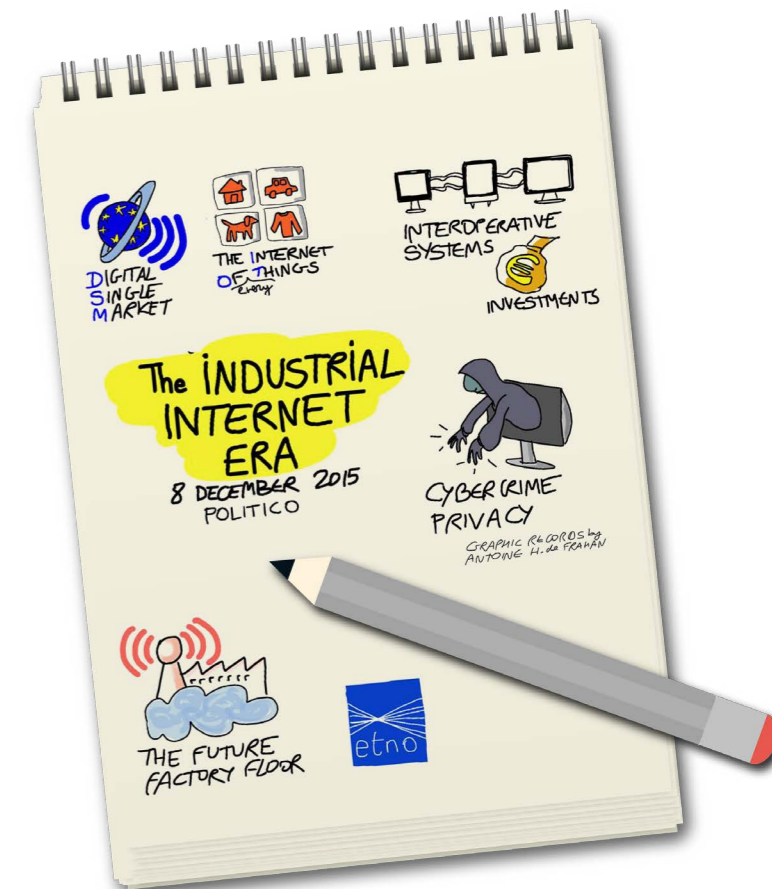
DIGITAL
SINGLE
MARKET

THE INTERNET
OF THINGS
Every

INTEROPERATIVE
SYSTEMS

INVESTMENTS

The INDUSTRIAL
INTERNET
ERA
8 DECEMBER 2015
POLITICO

CYBERCRIME
PRIVACY

GRAPHIC RECORDS by
ANTOINE H. de FRAHAN

THE FUTURE
FACTORY FLOOR

etno